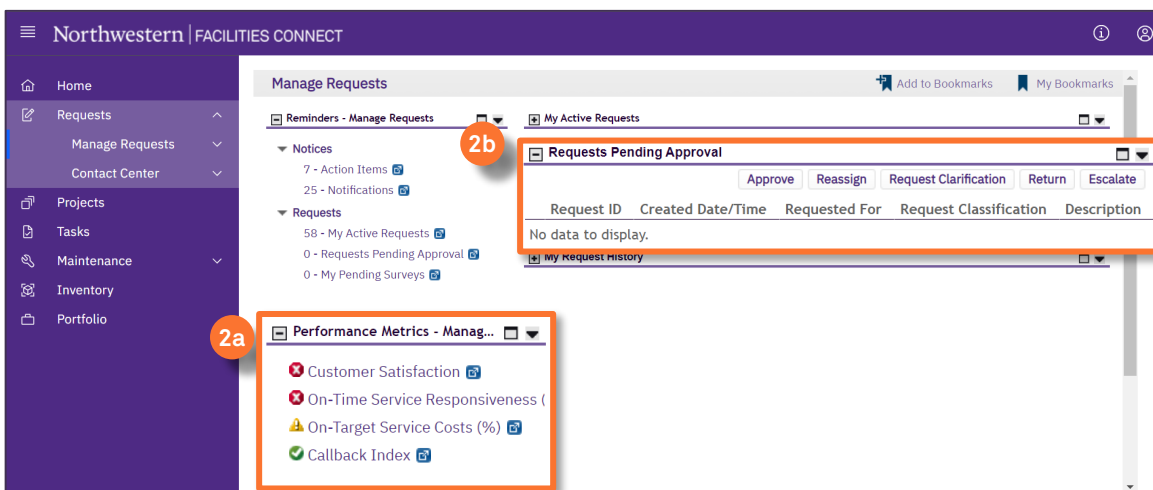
Northwestern | FACILITIES CONNECT

Home
Requests
Manage Requests
Contact Center
Projects
Tasks
Maintenance
Inventory
Portfolio

Manage Requests
Add to Bookmarks
My Bookmarks

Reminders - Manage Requests
Notices
7 - Action Items
25 - Notifications
Requests
58 - My Active Requests
0 - Requests Pending Approval
0 - My Pending Surveys

My Active Requests

2b
Requests Pending Approval
Approve
Reassign
Request Clarification
Return
Escalate

| Request ID | Created Date/Time | Requested For | Request Classification | Description |
|---|---|---|---|---|
| No data to display. | | | | |

My Request History

2a
Performance Metrics - Manag...
Customer Satisfaction
On-Time Service Responsiveness (
On-Target Service Costs (%)
Callback Index